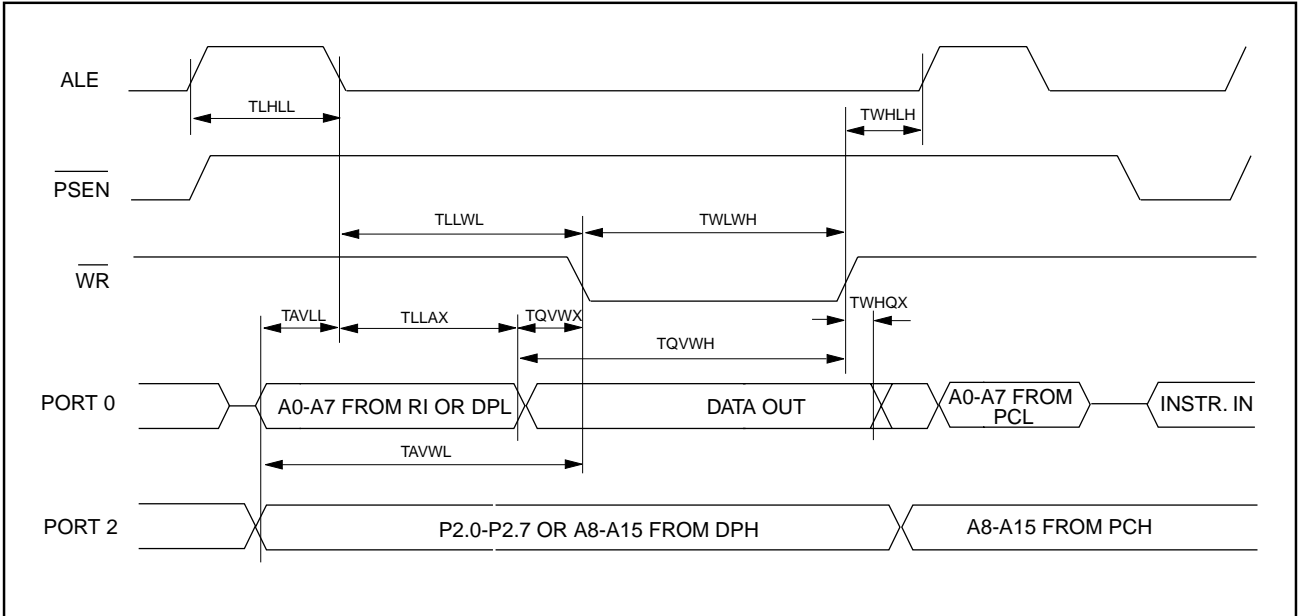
ALE

TLHLL

TWHLH

$\overline{PSEN}$

TLLWL

TWLWH

$\overline{WR}$

TAVLL

TLLAX

TQVWX

TWHQX

TQVWH

PORT 0

A0-A7 FROM RI OR DPL

DATA OUT

A0-A7 FROM PCL

INSTR. IN

TAVWL

PORT 2

P2.0-P2.7 OR A8-A15 FROM DPH

A8-A15 FROM PCH